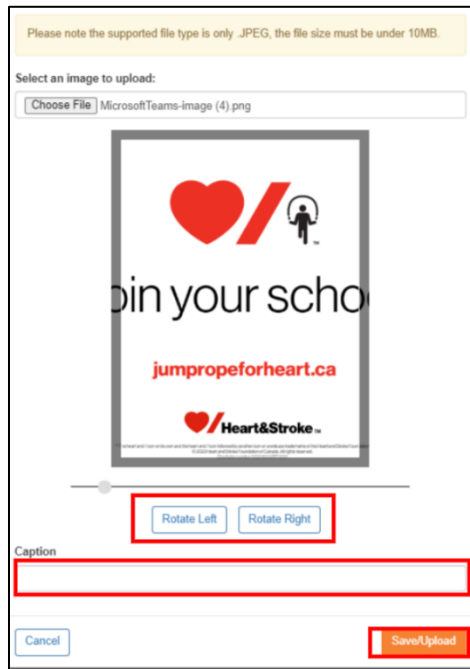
Please note the supported file type is only .JPEG, the file size must be under 10MB.

Select an image to upload:

Choose File MicrosoftTeams-image (4).png

™

oin your scho

jumpropeforheart.ca

Heart&Stroke™

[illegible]

Rotate Left Rotate Right

Caption

Cancel

Save/Upload